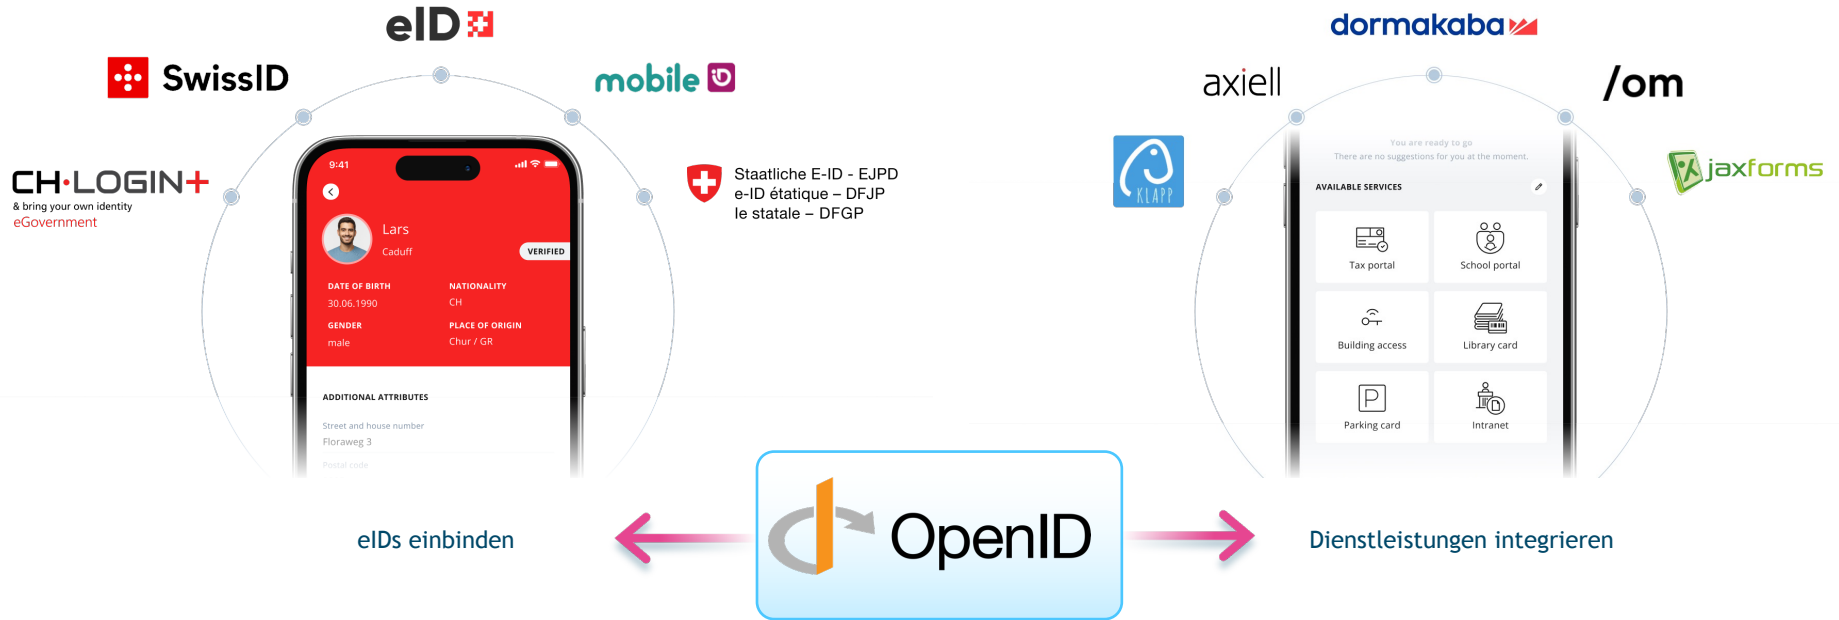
eID

SwissID

mobile iD

CH·LOGIN+
& bring your own identity
eGovernment

Staatliche E-ID - EJPD
e-ID étatique – DFJP
le statale – DFGP

9:41

Lars
Caduff
VERIFIED

DATE OF BIRTH
30.06.1990

NATIONALITY
CH

GENDER
male

PLACE OF ORIGIN
Chur / GR

ADDITIONAL ATTRIBUTES

Street and house number
Floraweg 3

Postal code

dormakaba

axiell

/om

KLAPP

jaxforms

You are ready to go
There are no suggestions for you at the moment.

AVAILABLE SERVICES

Tax portal

School portal

Building access

Library card

Parking card

Intranet

eIDs einbinden

OpenID

Dienstleistungen integrieren